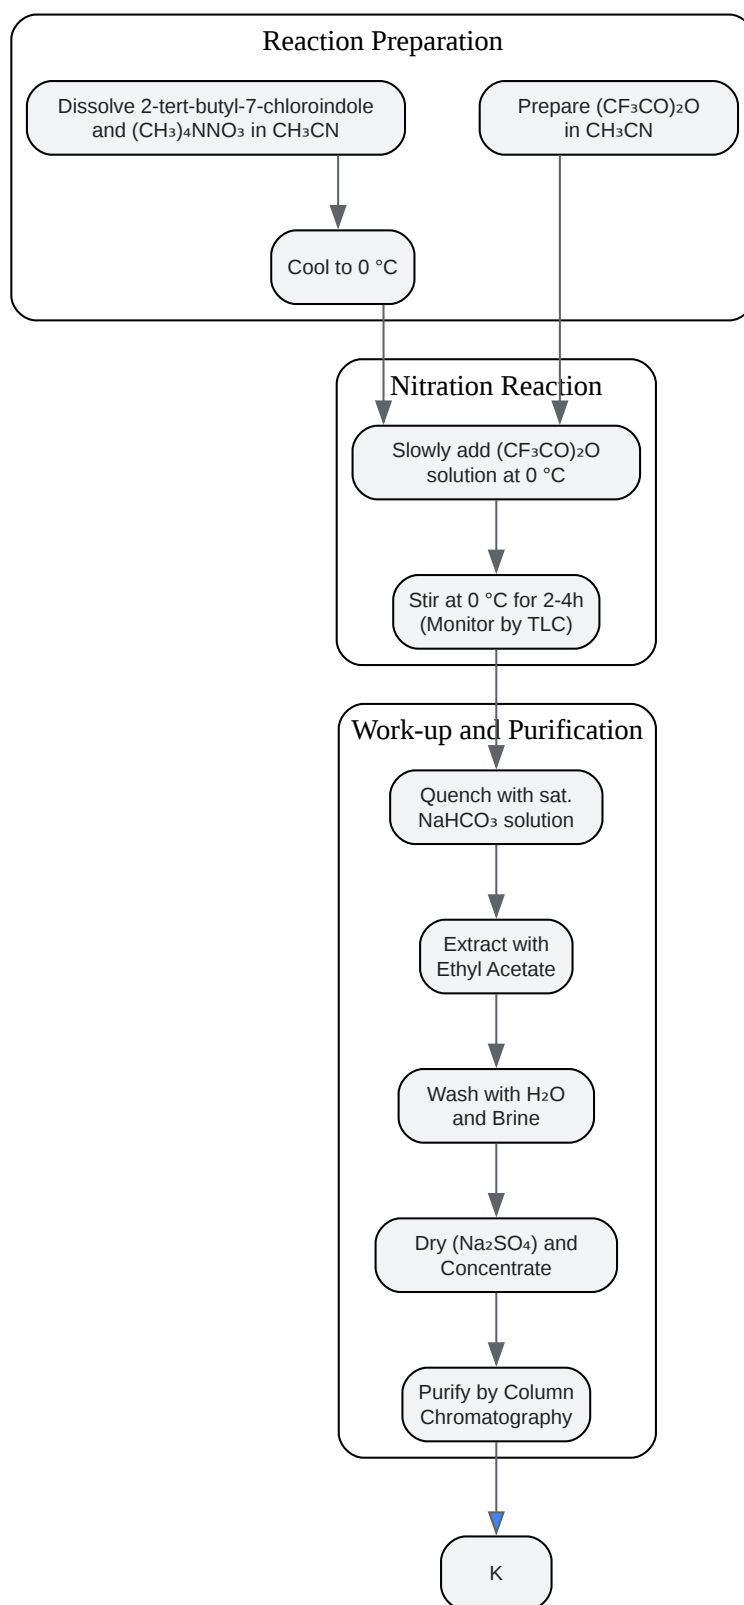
Reaction Preparation

Dissolve 2-tert-butyl-7-chloroindole and $(CH_3)_4NNO_3$ in $CH_3CN$

Prepare $(CF_3CO)_2O$ in $CH_3CN$

Cool to 0 °C

Nitration Reaction

Slowly add $(CF_3CO)_2O$ solution at 0 °C

Stir at 0 °C for 2-4h (Monitor by TLC)

Work-up and Purification

Quench with sat. $NaHCO_3$ solution

Extract with Ethyl Acetate

Wash with $H_2O$ and Brine

Dry ($Na_2SO_4$) and Concentrate

Purify by Column Chromatography

K